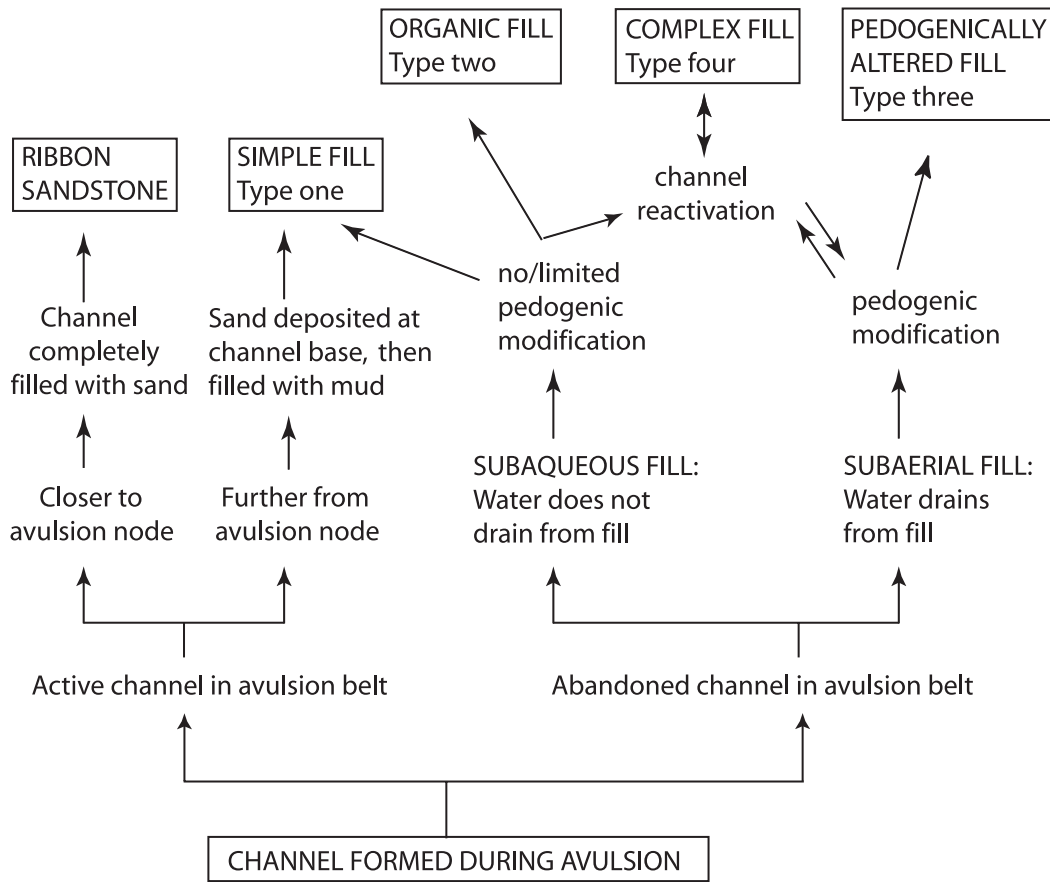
ORGANIC FILL
Type two

COMPLEX FILL
Type four

PEDOGENICALLY
ALTERED FILL
Type three

RIBBON
SANDSTONE

SIMPLE FILL
Type one

channel
reactivation

no/limited
pedogenic
modification

pedogenic
modification

Channel
completely
filled with sand

Sand deposited at
channel base, then
filled with mud

SUBAQUEOUS FILL:
Water does not
drain from fill

SUBAERIAL FILL:
Water drains
from fill

Closer to
avulsion node

Further from
avulsion node

Active channel in avulsion belt

Abandoned channel in avulsion belt

CHANNEL FORMED DURING AVULSION